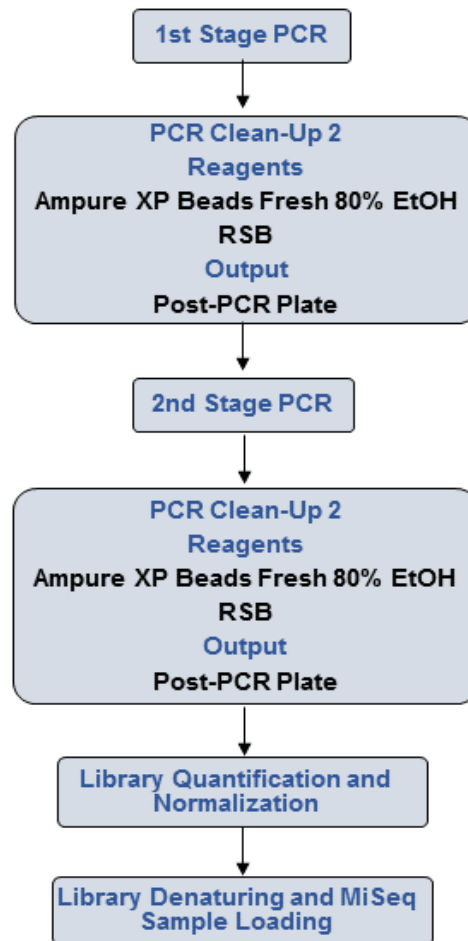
1st Stage PCR

PCR Clean-Up 2
Reagents
Ampure XP Beads Fresh 80% EtOH
RSB
Output
Post-PCR Plate

2nd Stage PCR

PCR Clean-Up 2
Reagents
Ampure XP Beads Fresh 80% EtOH
RSB
Output
Post-PCR Plate

Library Quantification and Normalization

Library Denaturing and MiSeq Sample Loading